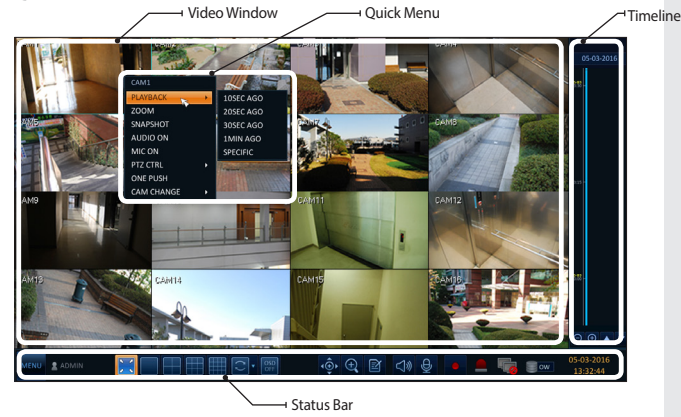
Video Window

Quick Menu

Timeline

CAM2

CAM3

CAM4

CAM1

PLAYBACK

ZOOM

SNAPSHOT

AUDIO ON

MIC ON

PTZ CTRL

ONE PUSH

CAM CHANGE

10SEC AGO

20SEC AGO

30SEC AGO

1MIN AGO

SPECIFIC

AM5

CAM7

CAM8

AM9

CAM11

CAM12

AM13

CAM14

CAM15

CAM16

05-03-2016

MENU

ADMIN

ON/OFF

OW

05-03-2016
13:32:44

Status Bar